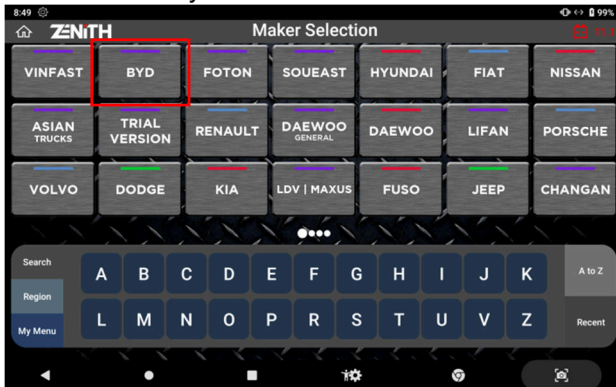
8:49
99%
ZENITH
Maker Selection

| VINFAST | BYD | FOTON | SOUEAST | HYUNDAI | FIAT | NISSAN |
|---|---|---|---|---|---|---|
| ASIAN TRUCKS | TRIAL VERSION | RENAULT | DAEWOO GENERAL | DAEWOO | LIFAN | PORSCHE |
| VOLVO | DODGE | KIA | LDV \| MAXUS | FUSO | JEEP | CHANGAN |

Search
Region
My Menu
A B C D E F G H I J K
L M N O P R S T U V Z
A to Z
Recent